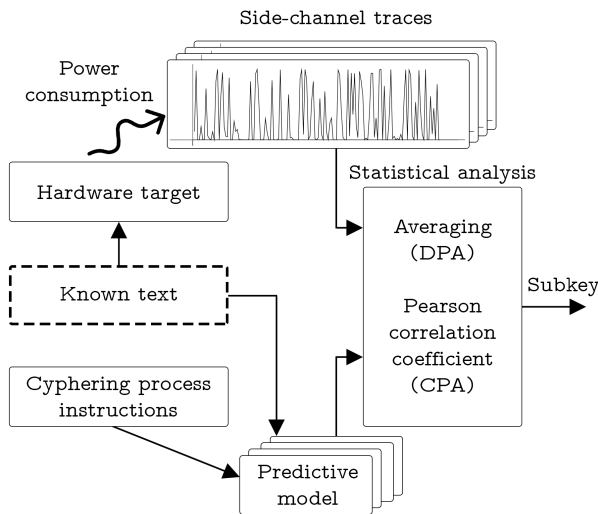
Side-channel traces

Power consumption

Statistical analysis

Hardware target

Averaging (DPA)

Pearson correlation coefficient (CPA)

Subkey

Known text

Cyphering process instructions

Predictive model